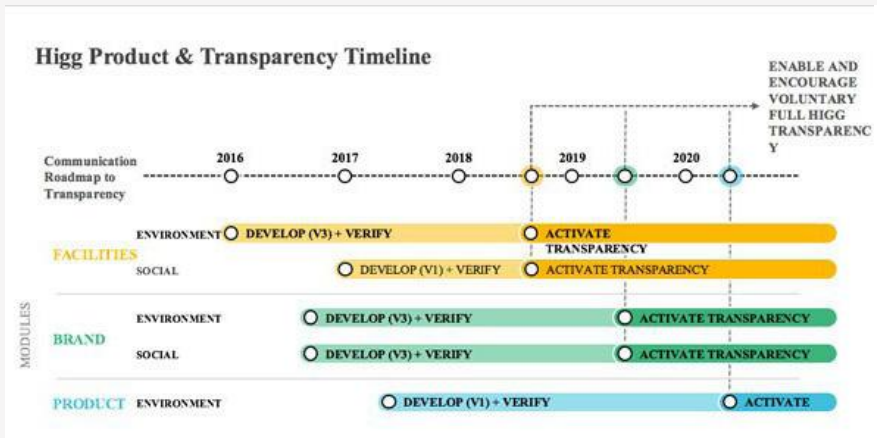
Higg Product & Transparency Timeline

ENABLE AND ENCOURAGE VOLUNTARY FULL HIGG TRANSPARENC Y

Communication Roadmap to Transparency

2016 2017 2018 2019 2020

MODULES

FACILITIES
ENVIRONMENT DEVELOP (V3) + VERIFY ACTIVATE TRANSPARENCY
SOCIAL DEVELOP (V1) + VERIFY ACTIVATE TRANSPARENCY

BRAND
ENVIRONMENT DEVELOP (V3) + VERIFY ACTIVATE TRANSPARENCY
SOCIAL DEVELOP (V3) + VERIFY ACTIVATE TRANSPARENCY

PRODUCT ENVIRONMENT DEVELOP (V1) + VERIFY ACTIVATE